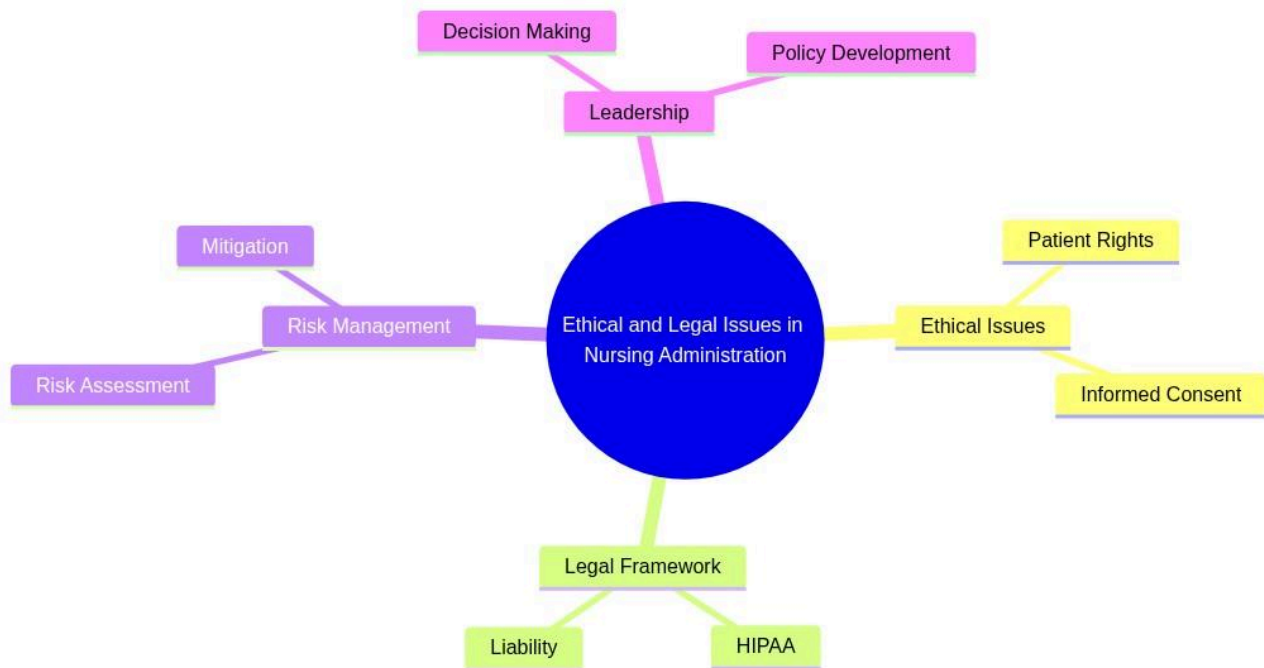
Decision Making

Policy Development

Leadership

Mitigation

Risk Management

Risk Assessment

Ethical and Legal Issues in Nursing Administration

Patient Rights

Ethical Issues

Informed Consent

Legal Framework

Liability

HIPAA